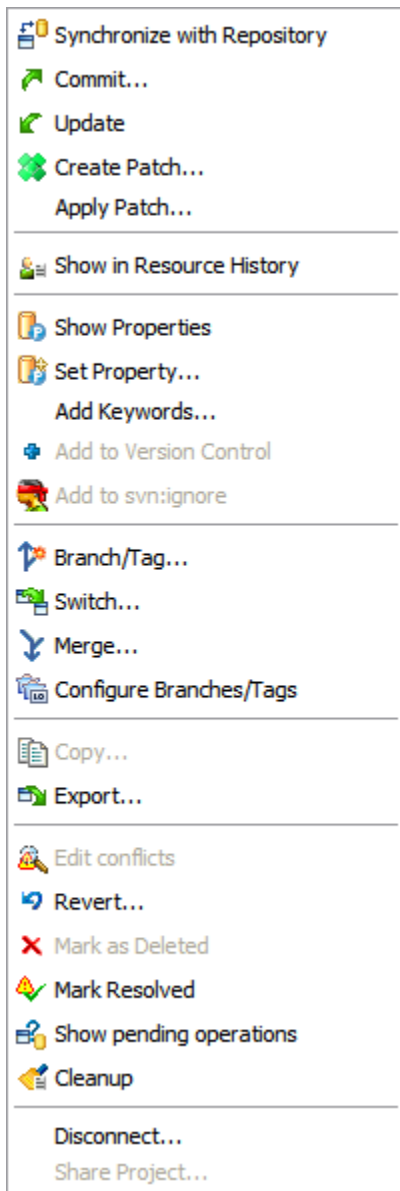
Synchronize with Repository
Commit...
Update
Create Patch...
Apply Patch...

Show in Resource History

Show Properties
Set Property...
Add Keywords...
Add to Version Control
Add to svn:ignore

Branch/Tag...
Switch...
Merge...
Configure Branches/Tags

Copy...
Export...

Edit conflicts
Revert...
Mark as Deleted
Mark Resolved
Show pending operations
Cleanup

Disconnect...
Share Project...